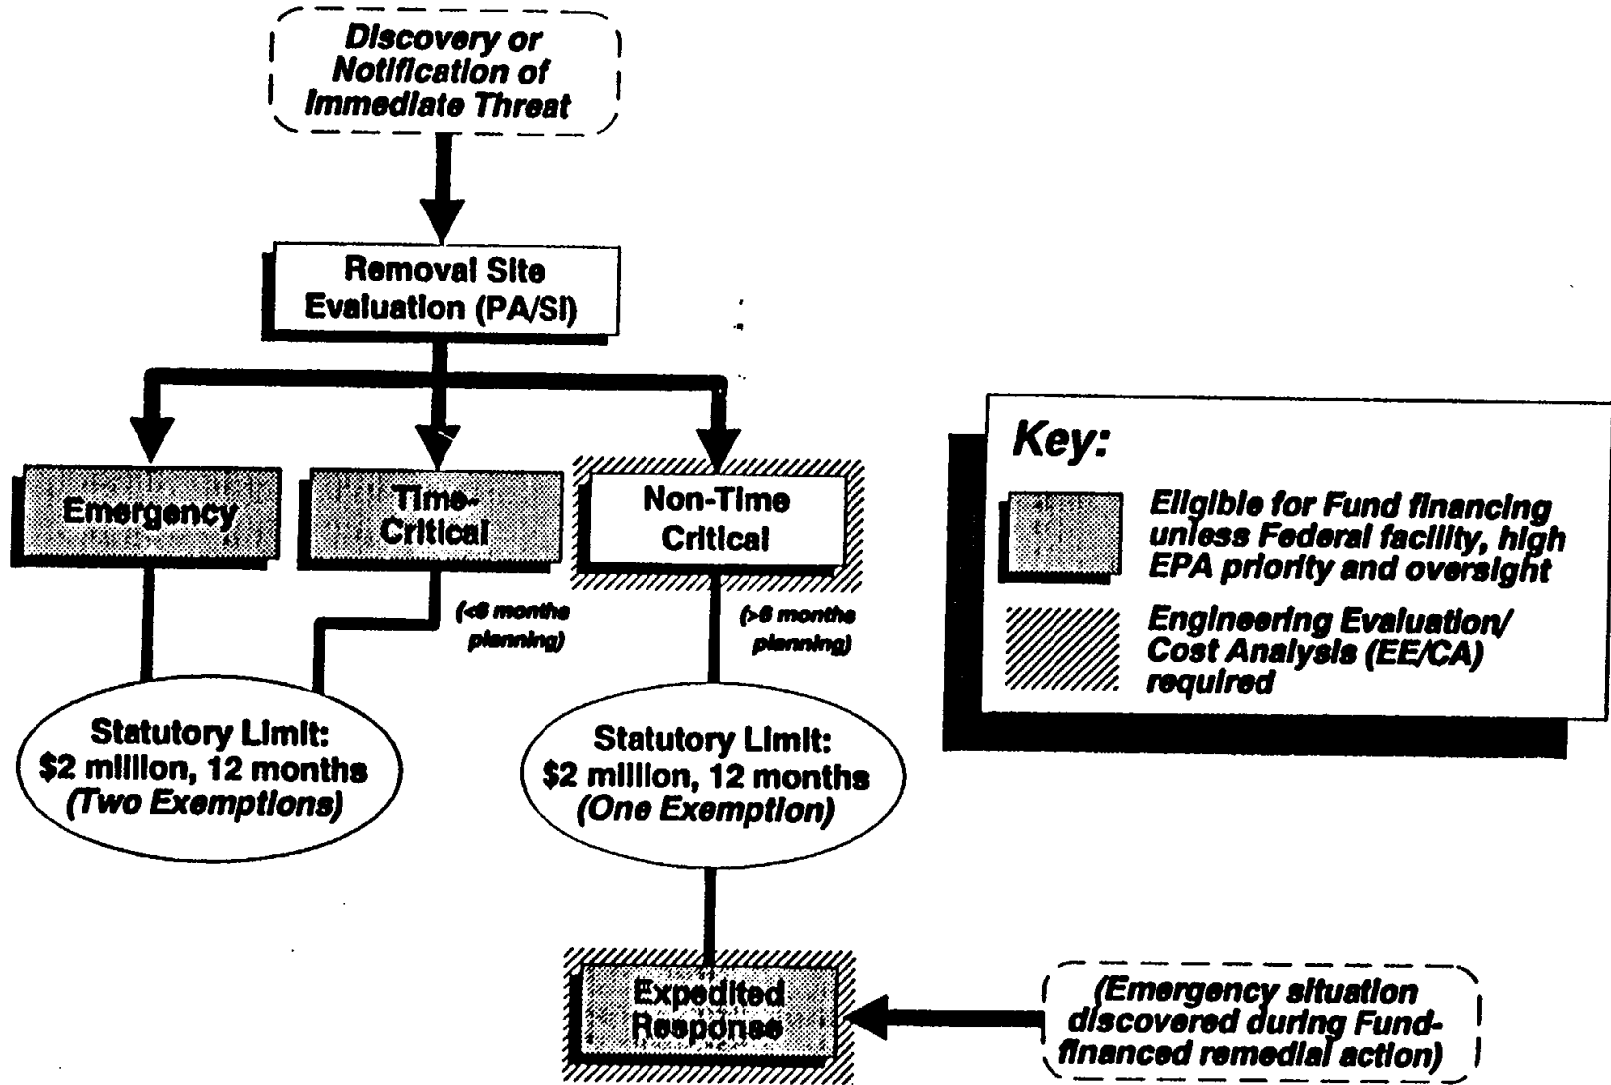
Discovery or Notification of Immediate Threat

Removal Site Evaluation (PA/SI)

Emergency

Time-Critical

Non-Time Critical

(<6 months planning)

(>6 months planning)

Statutory Limit: $2 million, 12 months (Two Exemptions)

Statutory Limit: $2 million, 12 months (One Exemption)

Expedited Response

(Emergency situation discovered during Fund-financed remedial action)

Key:

Eligible for Fund financing unless Federal facility, high EPA priority and oversight

Engineering Evaluation/ Cost Analysis (EE/CA) required